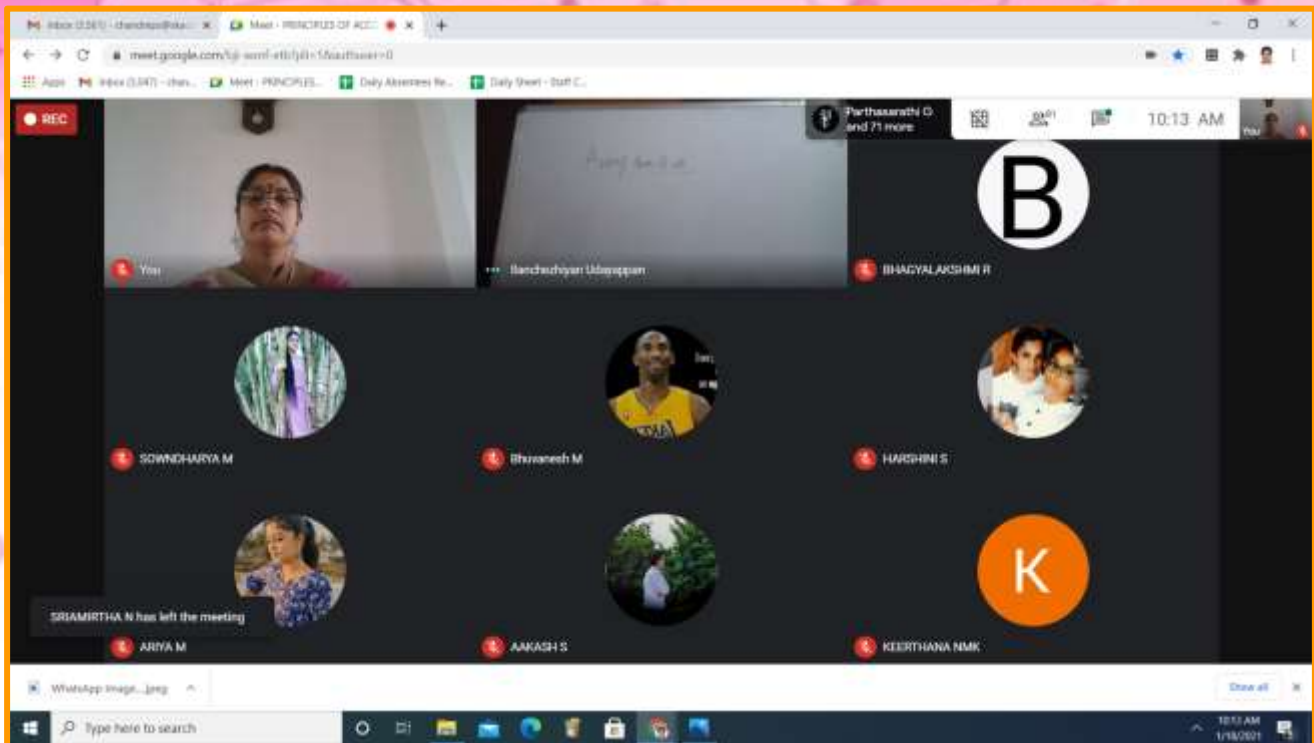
Inbox (3,561) - chandrasi@ka... ×
Meet - PRINCIPLES OF ACC ×
+
meet.google.com/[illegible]
Apps
Inbox (3,047) - chan...
Meet - PRINCIPLES...
Daily Absentees Re...
Daily Sheet - Staff C...
REC
Parthasarathi O and 71 more
10:13 AM
You
You
Ilanchezhiyan Udayappan
B
BHAGYALAKSHMI R
SOWNDHARYA M
Bhuvanesh M
HARSHINI S
SRIAMRITHA N has left the meeting
ARIYA M
AAKASH S
K
KEERTHANA NMK
WhatsApp Image....jpeg
Show all
Type here to search
10:13 AM
1/18/2021